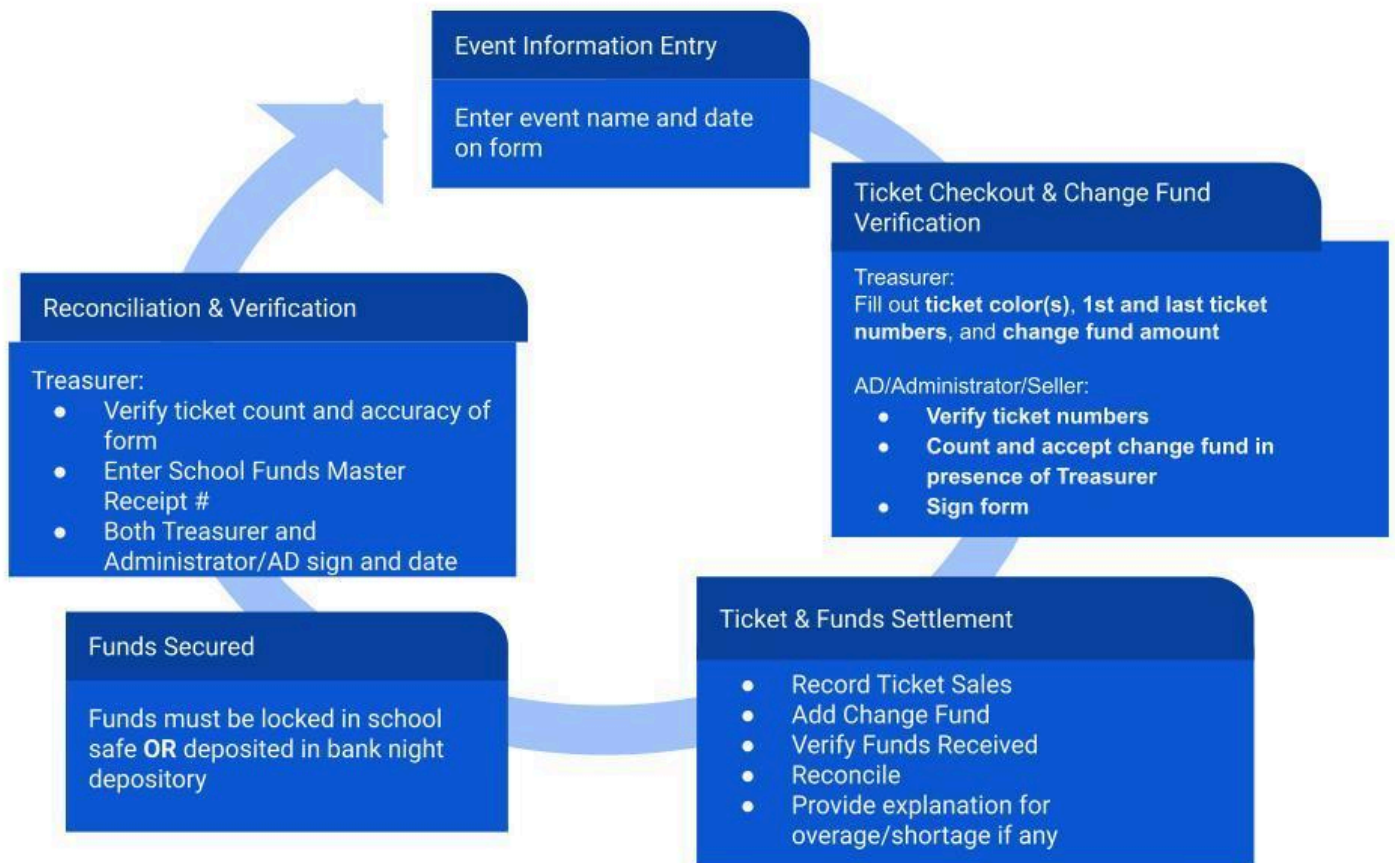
Event Information Entry

Enter event name and date on form

Ticket Checkout & Change Fund Verification

Treasurer:
Fill out ticket color(s), 1st and last ticket numbers, and change fund amount

AD/Administrator/Seller:
- Verify ticket numbers
- Count and accept change fund in presence of Treasurer
- Sign form

Ticket & Funds Settlement

- Record Ticket Sales
- Add Change Fund
- Verify Funds Received
- Reconcile
- Provide explanation for overage/shortage if any

Funds Secured

Funds must be locked in school safe OR deposited in bank night depository

Reconciliation & Verification

Treasurer:
- Verify ticket count and accuracy of form
- Enter School Funds Master Receipt #
- Both Treasurer and Administrator/AD sign and date